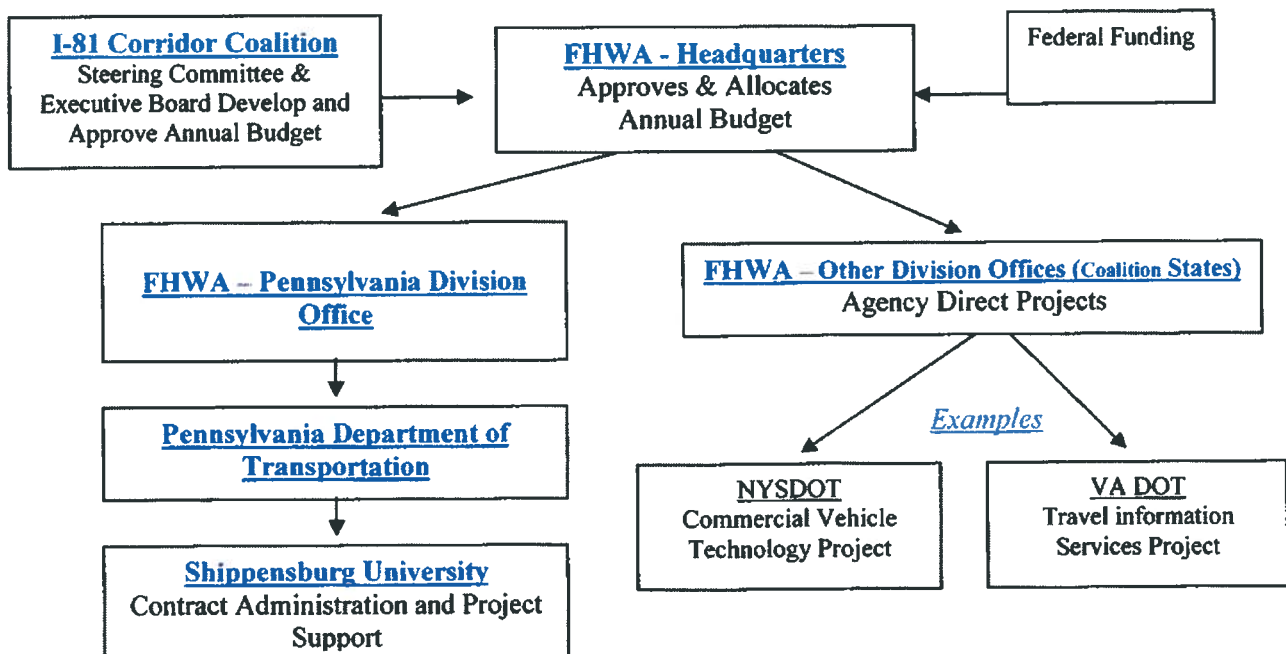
I-81 Corridor Coalition
Steering Committee & Executive Board Develop and Approve Annual Budget

FHWA - Headquarters
Approves & Allocates Annual Budget

Federal Funding

FHWA – Pennsylvania Division Office

FHWA – Other Division Offices (Coalition States)
Agency Direct Projects

Pennsylvania Department of Transportation

Examples

NYSDOT
Commercial Vehicle Technology Project

VA DOT
Travel information Services Project

Shippensburg University
Contract Administration and Project Support